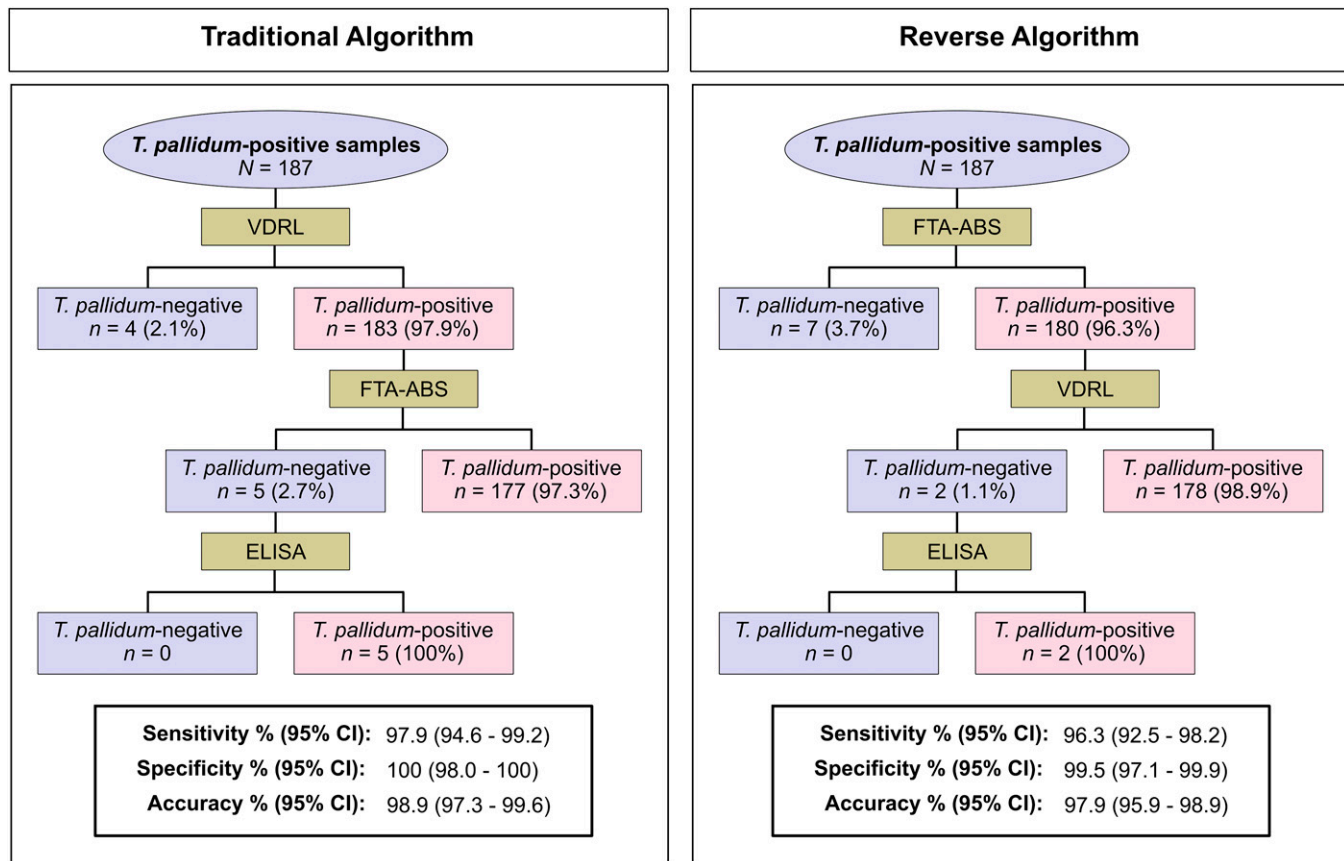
Traditional Algorithm

T. pallidum-positive samples
N = 187

VDRL

T. pallidum-negative
n = 4 (2.1%)

T. pallidum-positive
n = 183 (97.9%)

FTA-ABS

T. pallidum-negative
n = 5 (2.7%)

T. pallidum-positive
n = 177 (97.3%)

ELISA

T. pallidum-negative
n = 0

T. pallidum-positive
n = 5 (100%)

Sensitivity % (95% CI): 97.9 (94.6 - 99.2)
Specificity % (95% CI): 100 (98.0 - 100)
Accuracy % (95% CI): 98.9 (97.3 - 99.6)

Reverse Algorithm

T. pallidum-positive samples
N = 187

FTA-ABS

T. pallidum-negative
n = 7 (3.7%)

T. pallidum-positive
n = 180 (96.3%)

VDRL

T. pallidum-negative
n = 2 (1.1%)

T. pallidum-positive
n = 178 (98.9%)

ELISA

T. pallidum-negative
n = 0

T. pallidum-positive
n = 2 (100%)

Sensitivity % (95% CI): 96.3 (92.5 - 98.2)
Specificity % (95% CI): 99.5 (97.1 - 99.9)
Accuracy % (95% CI): 97.9 (95.9 - 98.9)